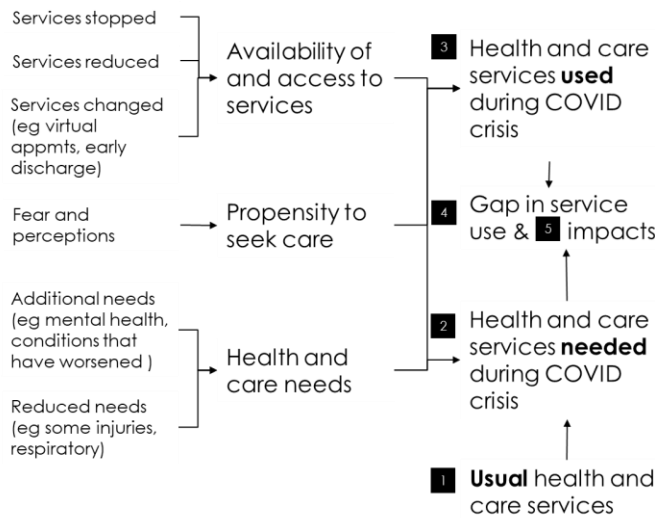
Services stopped

Services reduced

Services changed (eg virtual appmts, early discharge)

Availability of and access to services

3 Health and care services **used** during COVID crisis

Fear and perceptions

Propensity to seek care

4 Gap in service use & 5 impacts

Additional needs (eg mental health, conditions that have worsened )

Reduced needs (eg some injuries, respiratory)

Health and care needs

2 Health and care services **needed** during COVID crisis

1 **Usual** health and care services